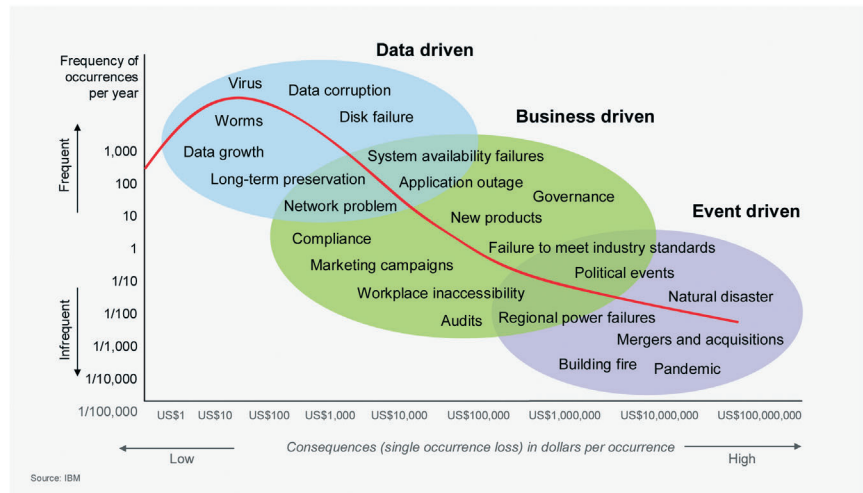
Frequency of occurrences per year

Frequent

Infrequent

1,000
100
10
1
1/10
1/100
1/1,000
1/10,000
1/100,000

Data driven

Virus
Data corruption
Worms
Disk failure
Data growth
Long-term preservation
Network problem

Business driven

System availability failures
Application outage
Governance
New products
Compliance
Marketing campaigns
Workplace inaccessibility
Audits

Event driven

Failure to meet industry standards
Political events
Natural disaster
Regional power failures
Mergers and acquisitions
Building fire
Pandemic

US$1 US$10 US$100 US$1,000 US$10,000 US$100,000 US$1,000,000 US$10,000,000 US$100,000,000

Consequences (single occurrence loss) in dollars per occurrence

Low

High

Source: IBM